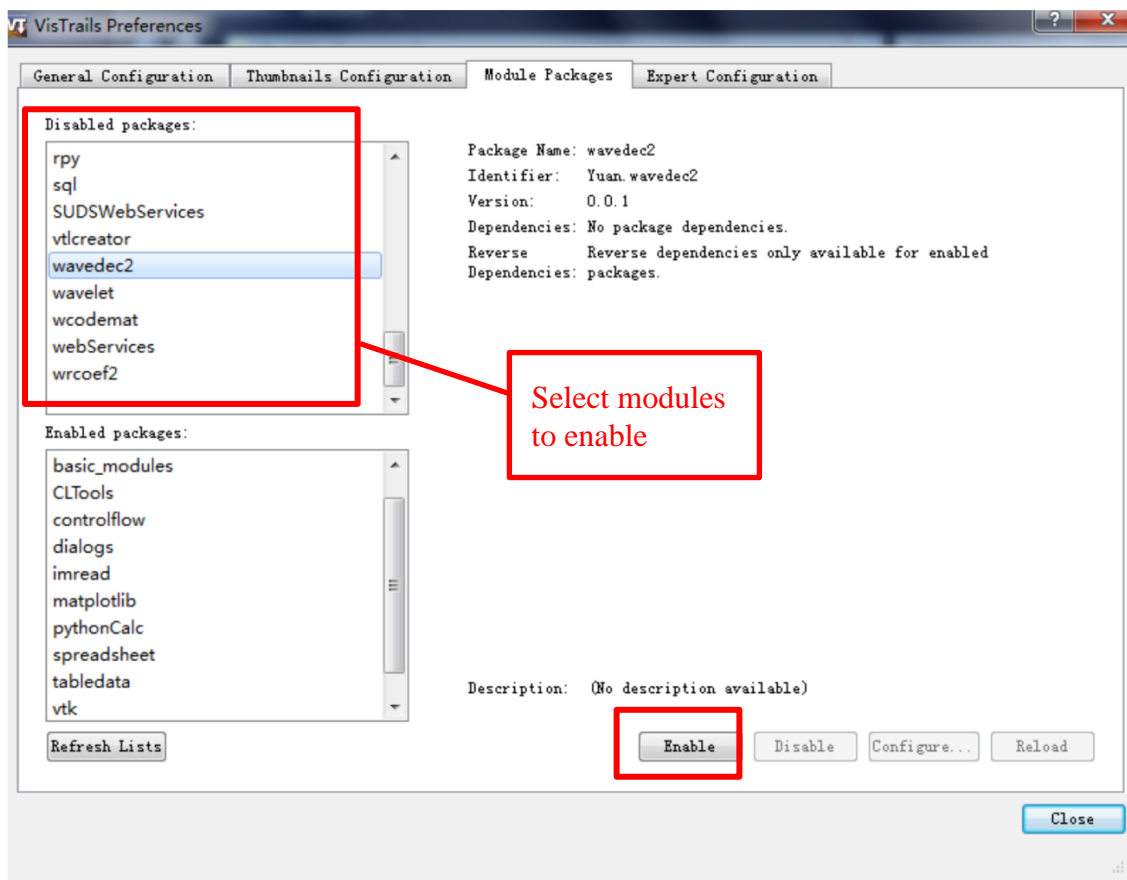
VisTrails Preferences

?

General Configuration | Thumbnails Configuration | Module Packages | Expert Configuration

Disabled packages:

rpy
sql
SUDSWebServices
vtlcreator
wavedec2
wavelet
wcodemat
webServices
wrcoef2

Enabled packages:

basic_modules
CLTools
controlflow
dialogs
imread
matplotlib
pythonCalc
spreadsheet
tabledata
vtk

Refresh Lists

Package Name: wavedec2
Identifier: Yuan.wavedec2
Version: 0.0.1
Dependencies: No package dependencies.
Reverse Dependencies: Reverse dependencies only available for enabled packages.

Select modules to enable

Description: (No description available)

Enable | Disable | Configure... | Reload

Close